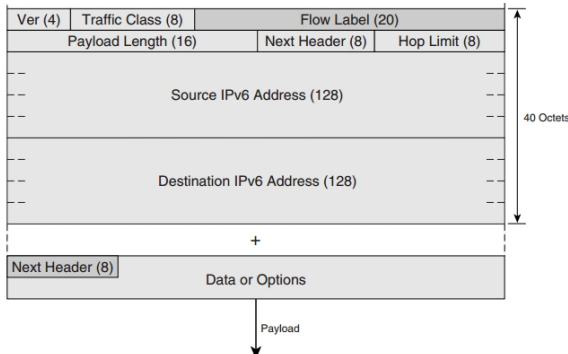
Ver (4)
Traffic Class (8)
Flow Label (20)
Payload Length (16)
Next Header (8)
Hop Limit (8)
Source IPv6 Address (128)
40 Octets
Destination IPv6 Address (128)
+
Next Header (8)
Data or Options
Payload